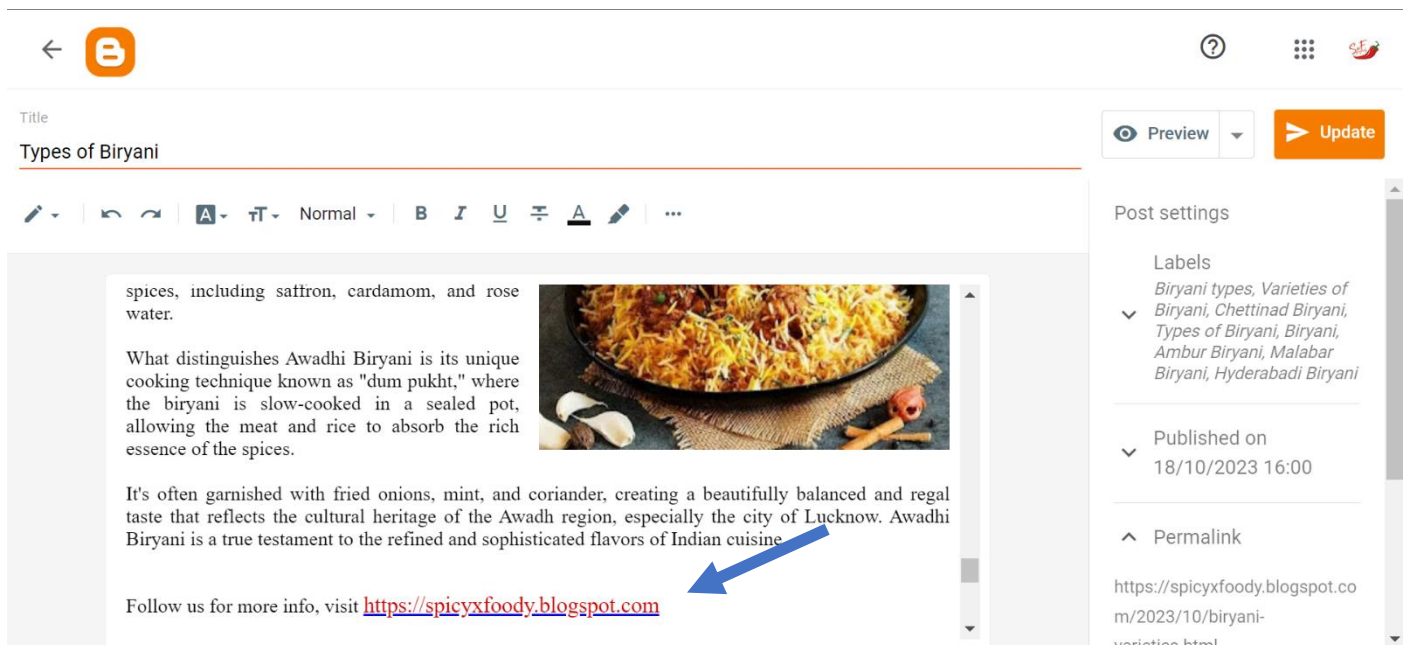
Title

Types of Biryani

Preview

Update

Normal

B I U

spices, including saffron, cardamom, and rose water.

What distinguishes Awadhi Biryani is its unique cooking technique known as "dum pukht," where the biryani is slow-cooked in a sealed pot, allowing the meat and rice to absorb the rich essence of the spices.

It's often garnished with fried onions, mint, and coriander, creating a beautifully balanced and regal taste that reflects the cultural heritage of the Awadh region, especially the city of Lucknow. Awadhi Biryani is a true testament to the refined and sophisticated flavors of Indian cuisine.

Follow us for more info, visit https://spicyxfoody.blogspot.com

Post settings

Labels

Biryani types, Varieties of Biryani, Chettinad Biryani, Types of Biryani, Biryani, Ambur Biryani, Malabar Biryani, Hyderabadi Biryani

Published on

18/10/2023 16:00

Permalink

https://spicyxfoody.blogspot.com/2023/10/biryani-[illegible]